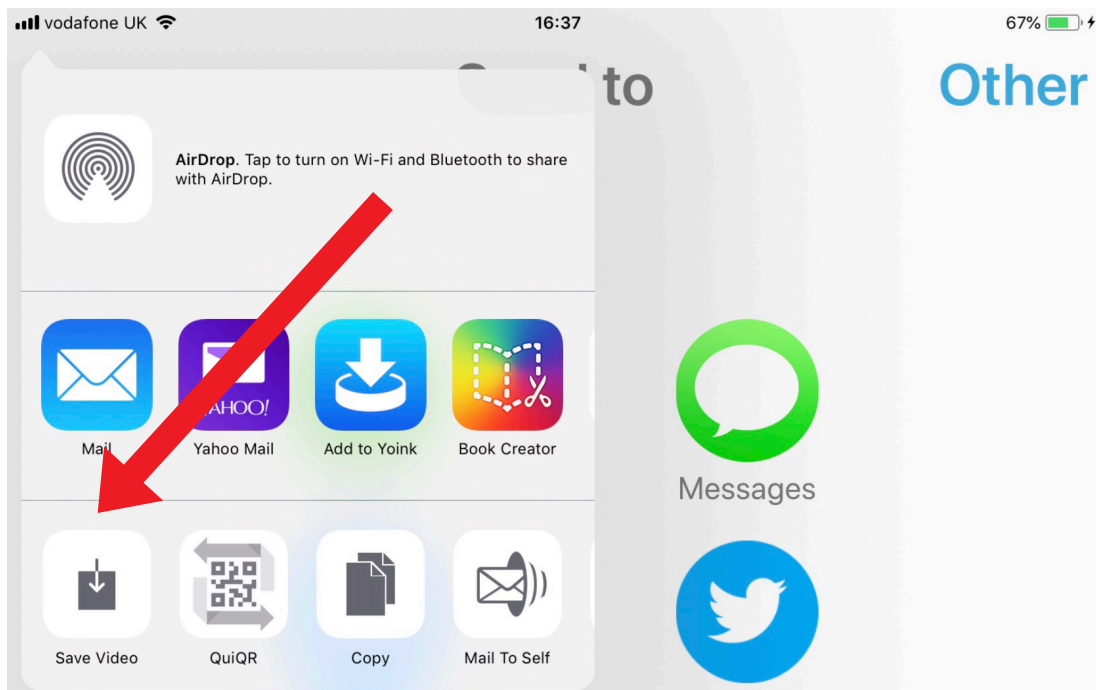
vodafone UK 16:37 67%

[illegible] to

Other

AirDrop. Tap to turn on Wi-Fi and Bluetooth to share with AirDrop.

Mail

YAHOO!

Yahoo Mail

Add to Yoink

Book Creator

Messages

Save Video

QuiQR

Copy

Mail To Self